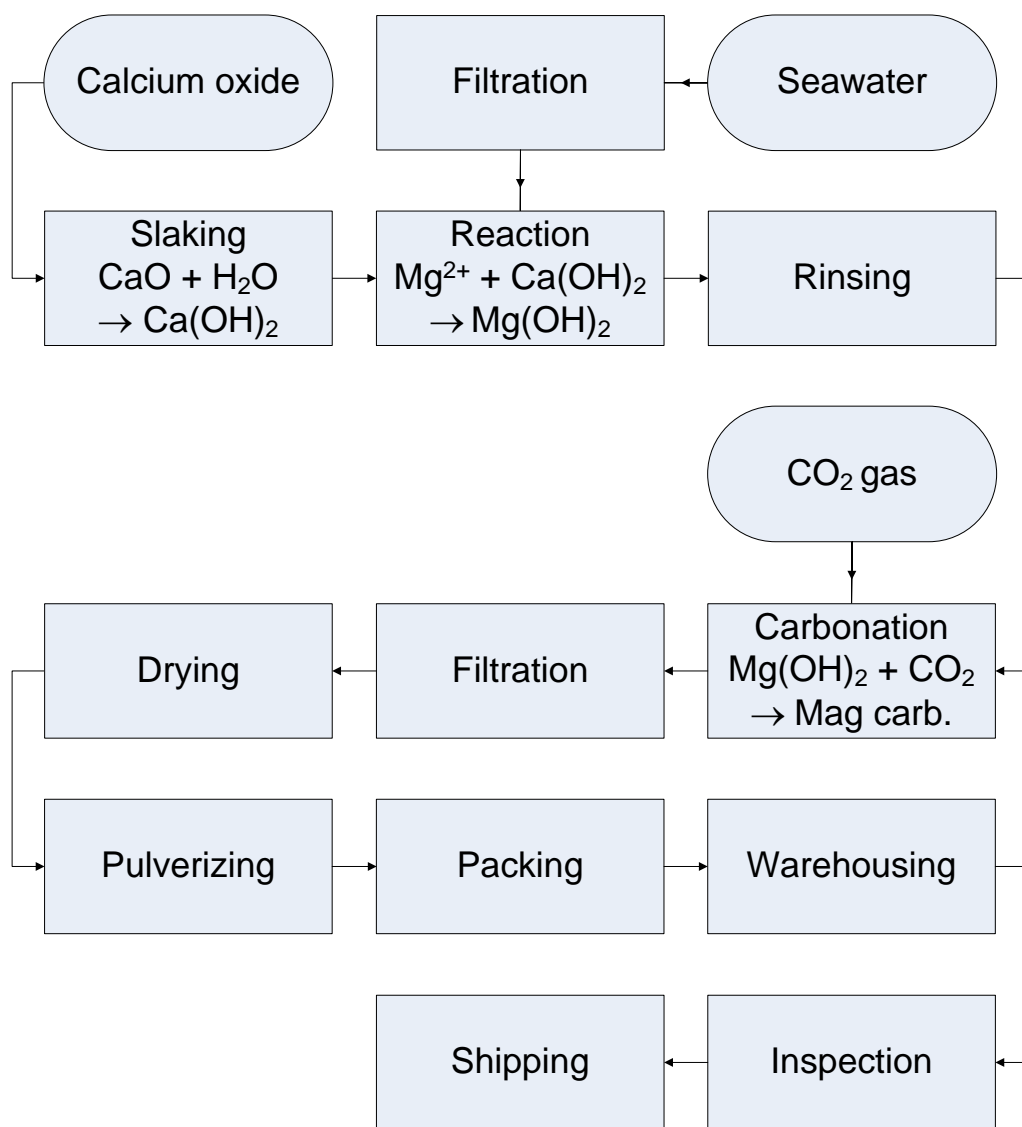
Calcium oxide

Filtration

Seawater

Slaking
$CaO + H_2O \rightarrow Ca(OH)_2$

Reaction
$Mg^{2+} + Ca(OH)_2 \rightarrow Mg(OH)_2$

Rinsing

$CO_2$ gas

Drying

Filtration

Carbonation
$Mg(OH)_2 + CO_2 \rightarrow$ Mag carb.

Pulverizing

Packing

Warehousing

Shipping

Inspection